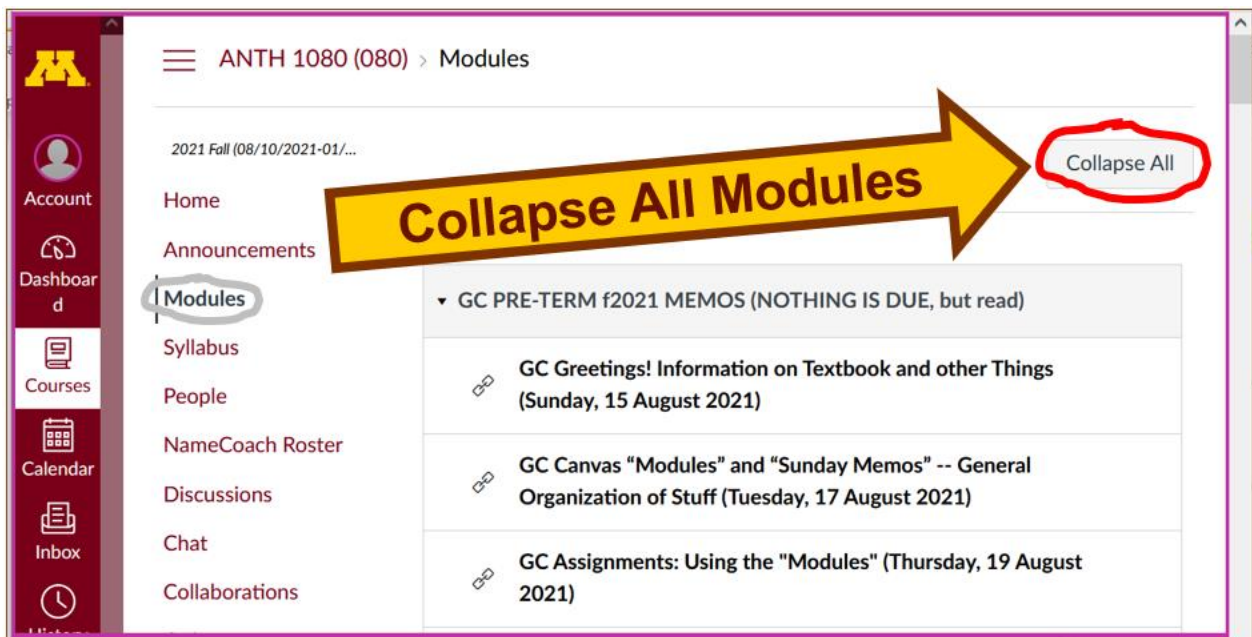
ANTH 1080 (080) > Modules

Account

Dashboard

Courses

Calendar

Inbox

2021 Fall (08/10/2021-01/...

Home

Announcements

Modules

Syllabus

People

NameCoach Roster

Discussions

Chat

Collaborations

Collapse All Modules

Collapse All

▾ GC PRE-TERM f2021 MEMOS (NOTHING IS DUE, but read)

GC Greetings! Information on Textbook and other Things (Sunday, 15 August 2021)

GC Canvas "Modules" and "Sunday Memos" -- General Organization of Stuff (Tuesday, 17 August 2021)

GC Assignments: Using the "Modules" (Thursday, 19 August 2021)